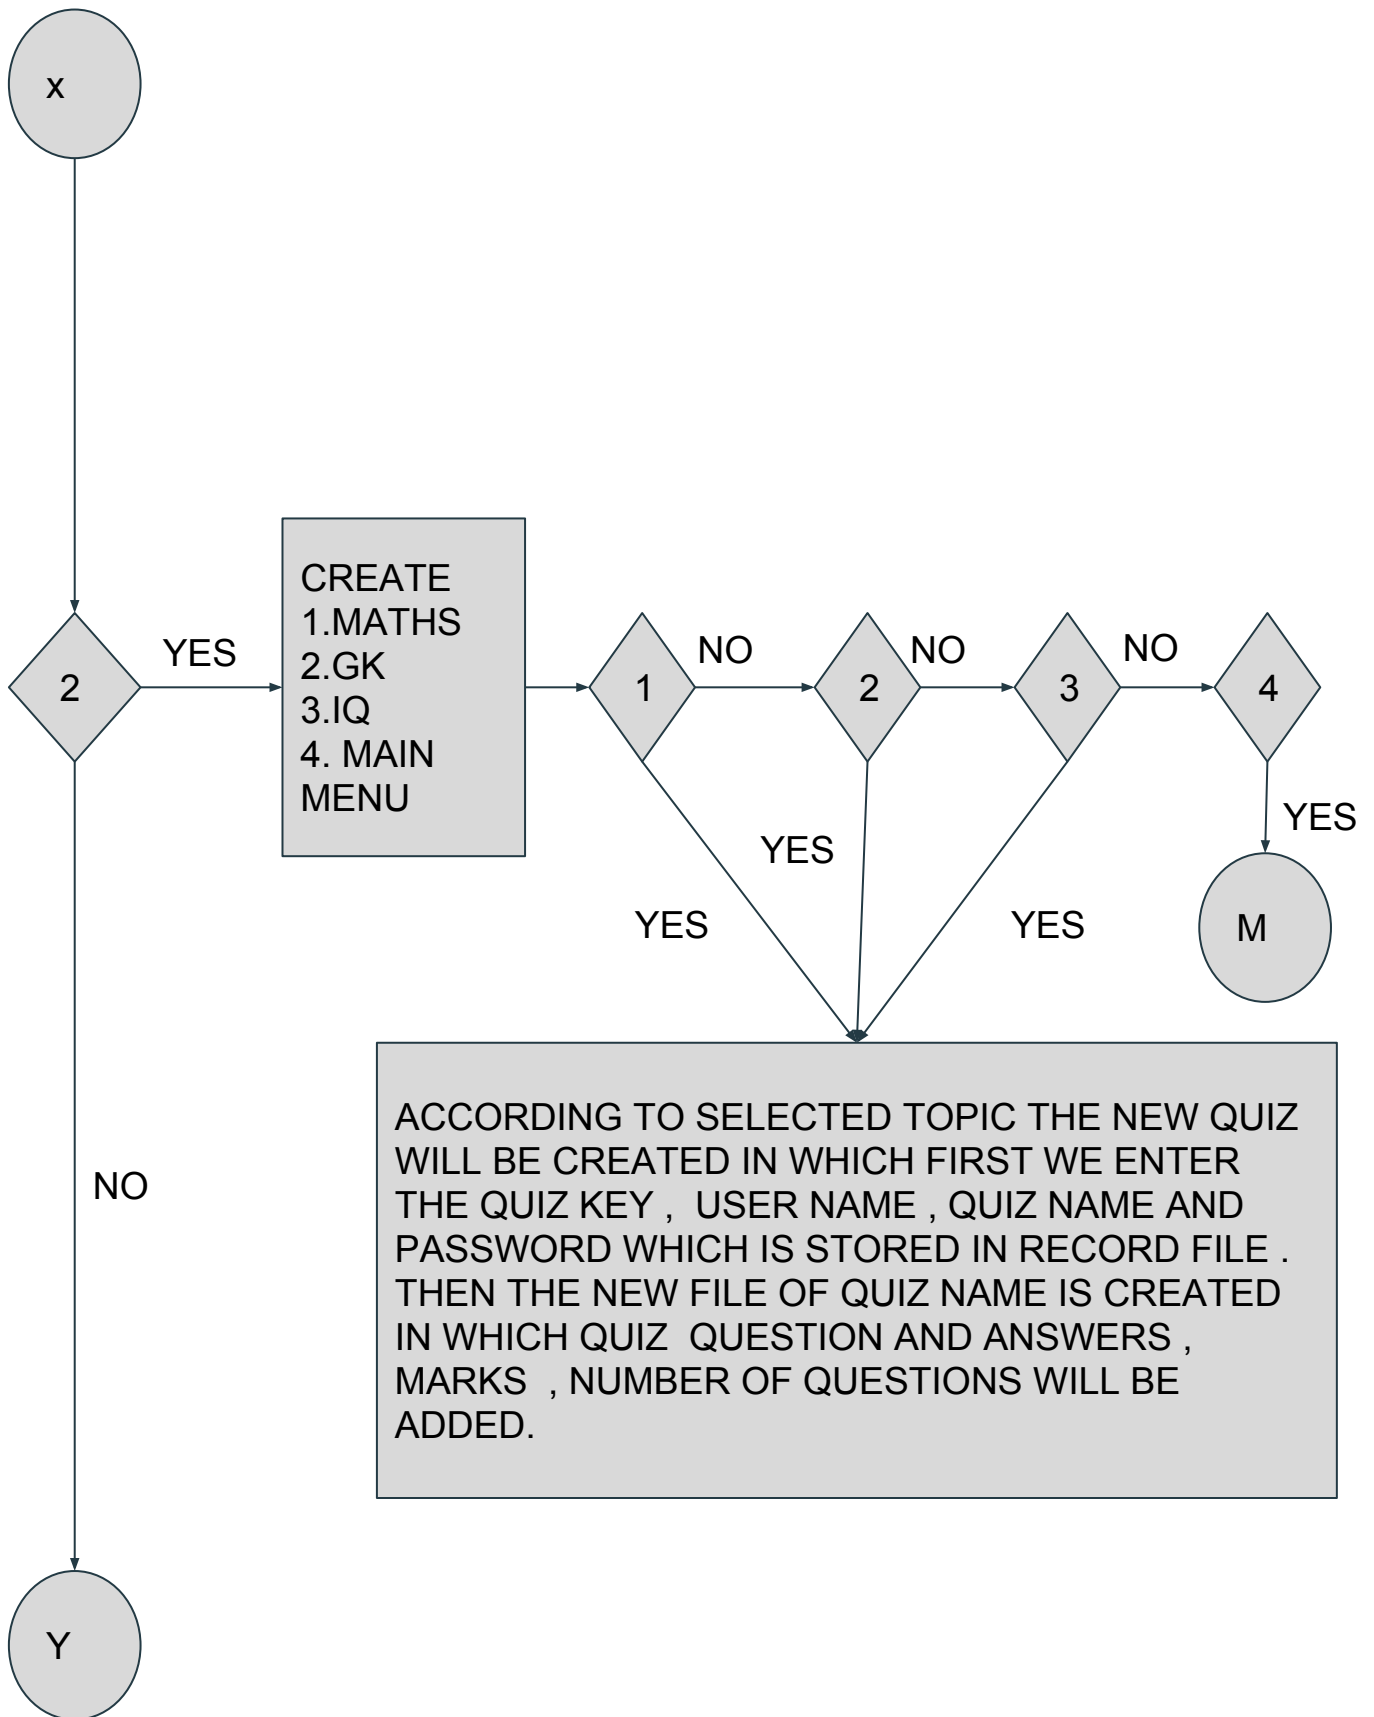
x

2

YES

CREATE
1.MATHS
2.GK
3.IQ
4. MAIN MENU

1

NO

2

NO

3

NO

4

YES

M

YES

YES

YES

ACCORDING TO SELECTED TOPIC THE NEW QUIZ WILL BE CREATED IN WHICH FIRST WE ENTER THE QUIZ KEY , USER NAME , QUIZ NAME AND PASSWORD WHICH IS STORED IN RECORD FILE . THEN THE NEW FILE OF QUIZ NAME IS CREATED IN WHICH QUIZ QUESTION AND ANSWERS , MARKS , NUMBER OF QUESTIONS WILL BE ADDED.

NO

Y